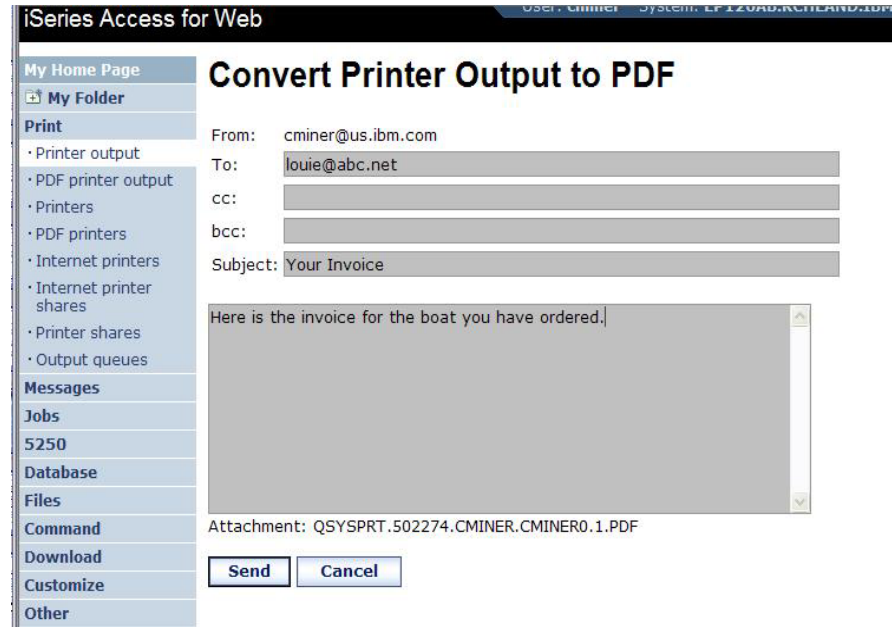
iSeries Access for Web

User: cminer System: LP120AB.RCHLAND.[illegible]

My Home Page
My Folder
Print
· Printer output
· PDF printer output
· Printers
· PDF printers
· Internet printers
· Internet printer shares
· Printer shares
· Output queues
Messages
Jobs
5250
Database
Files
Command
Download
Customize
Other

Convert Printer Output to PDF

From: cminer@us.ibm.com
To: louie@abc.net
cc:
bcc:
Subject: Your Invoice

Here is the invoice for the boat you have ordered.

Attachment: QSYSPRT.502274.CMINER.CMINER0.1.PDF

Send Cancel